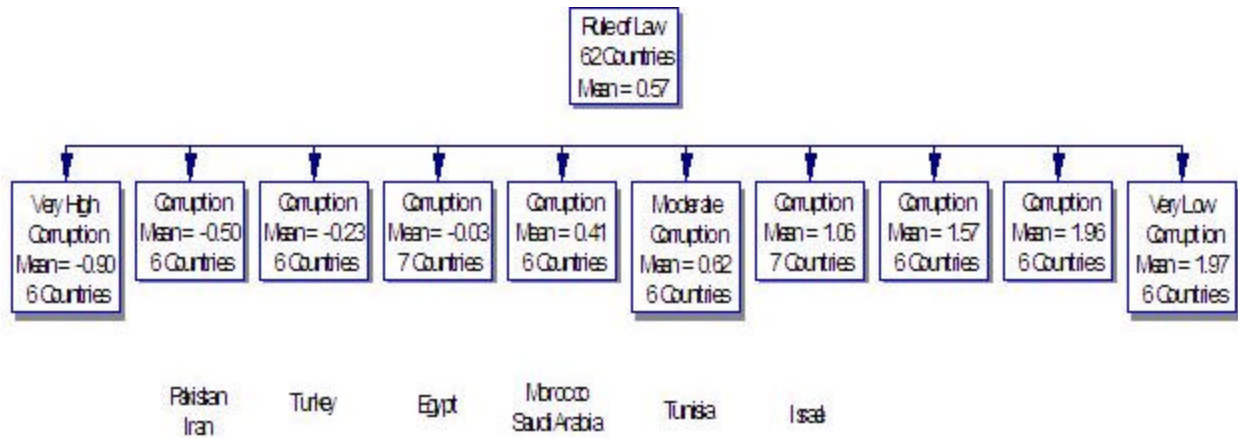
Rule of Law
62 Countries
Mean = 0.57

Very High Corruption
Mean = -0.90
6 Countries

Corruption
Mean = -0.50
6 Countries

Corruption
Mean = -0.23
6 Countries

Corruption
Mean = -0.03
7 Countries

Corruption
Mean = 0.41
6 Countries

Moderate Corruption
Mean = 0.62
6 Countries

Corruption
Mean = 1.06
7 Countries

Corruption
Mean = 1.57
6 Countries

Corruption
Mean = 1.96
6 Countries

Very Low Corruption
Mean = 1.97
6 Countries

Pakistan
Iran

Turkey

Egypt

Morocco
Saudi Arabia

Tunisia

Israel